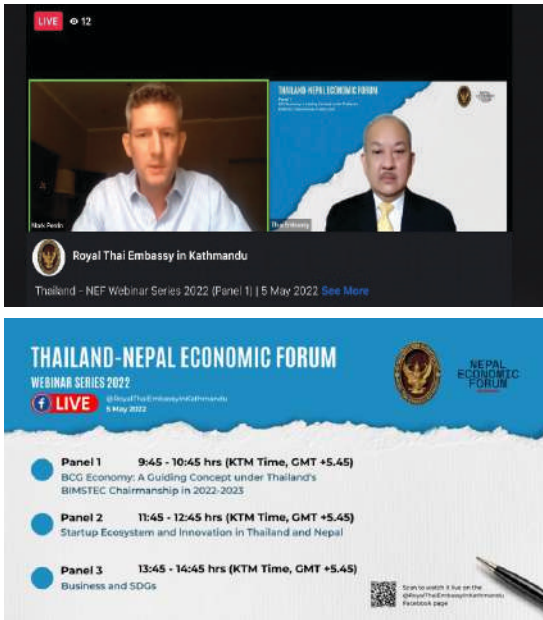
LIVE 12

THAILAND-NEPAL ECONOMIC FORUM

Panel 1

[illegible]

Mark Pestin

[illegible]

Royal Thai Embassy in Kathmandu

Thailand - NEF Webinar Series 2022 (Panel 1) | 5 May 2022 See More

THAILAND-NEPAL ECONOMIC FORUM

WEBINAR SERIES 2022

LIVE @RoyalThaiEmbassyinKathmandu 5 May 2022

NEPAL ECONOMIC FORUM

Panel 1 9:45 - 10:45 hrs (KTM Time, GMT +5.45)
BCG Economy: A Guiding Concept under Thailand's BIMSTEC Chairmanship in 2022-2023

Panel 2 11:45 - 12:45 hrs (KTM Time, GMT +5.45)
Startup Ecosystem and Innovation in Thailand and Nepal

Panel 3 13:45 - 14:45 hrs (KTM Time, GMT +5.45)
Business and SDGs

Scan to watch it live on the @RoyalThaiEmbassyinKathmandu Facebook page